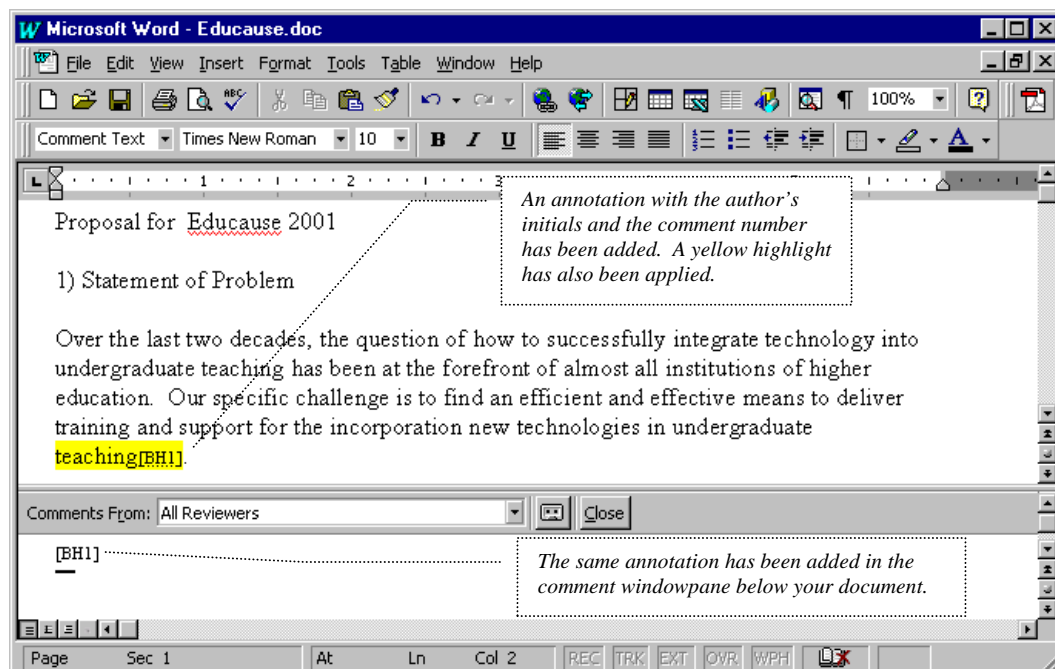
Microsoft Word - Educause.doc

File Edit View Insert Format Tools Table Window Help

100%

Comment Text Times New Roman 10 B I U

An annotation with the author's initials and the comment number has been added. A yellow highlight has also been applied.

Proposal for Educause 2001

1) Statement of Problem

Over the last two decades, the question of how to successfully integrate technology into undergraduate teaching has been at the forefront of almost all institutions of higher education. Our specific challenge is to find an efficient and effective means to deliver training and support for the incorporation new technologies in undergraduate teaching[BH1].

Comments From: All Reviewers Close

[BH1]

The same annotation has been added in the comment windowpane below your document.

Page Sec 1 At Ln Col 2 REC TRK EXT OVR WPH